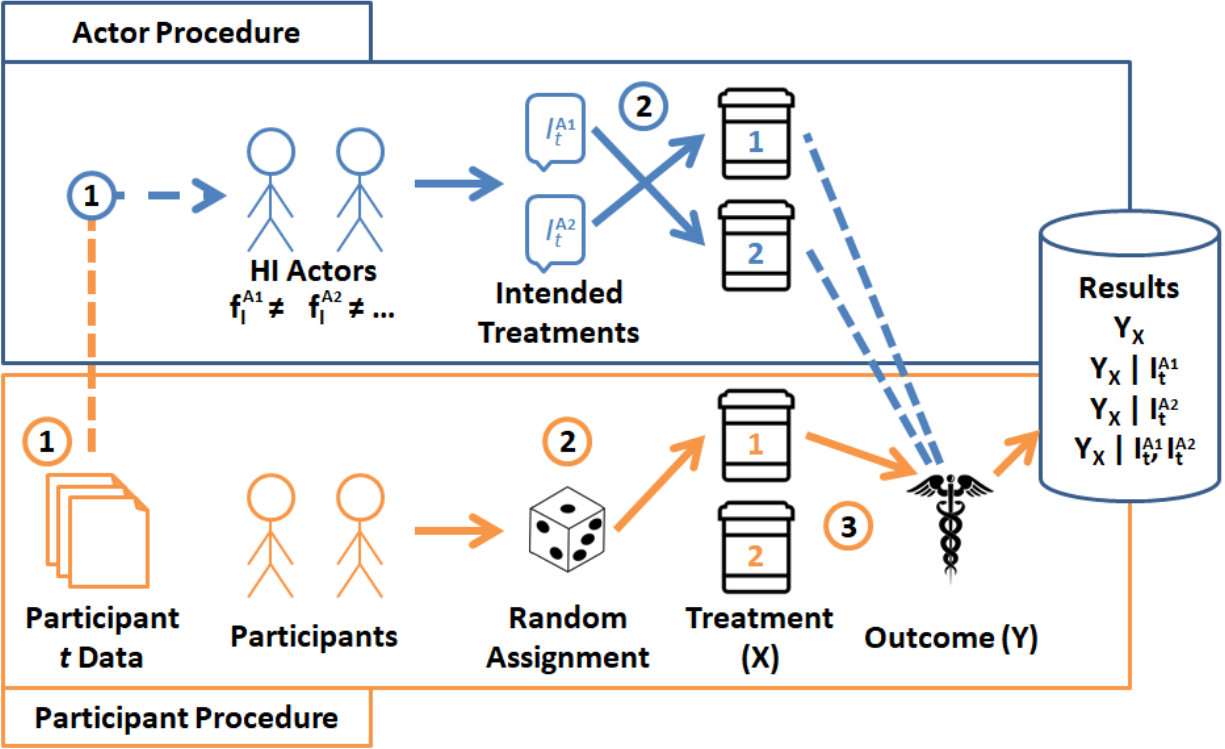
Actor Procedure

1

HI Actors
$f_I^{A1} \neq$ $f_I^{A2} \neq$ ...

$I_t^{A1}$

$I_t^{A2}$

Intended Treatments

2

1

2

Results
$Y_X$
$Y_X \mid I_t^{A1}$
$Y_X \mid I_t^{A2}$
$Y_X \mid I_t^{A1}, I_t^{A2}$

1

Participant
t Data

Participants

2

Random Assignment

1

2

Treatment (X)

3

Outcome (Y)

Participant Procedure